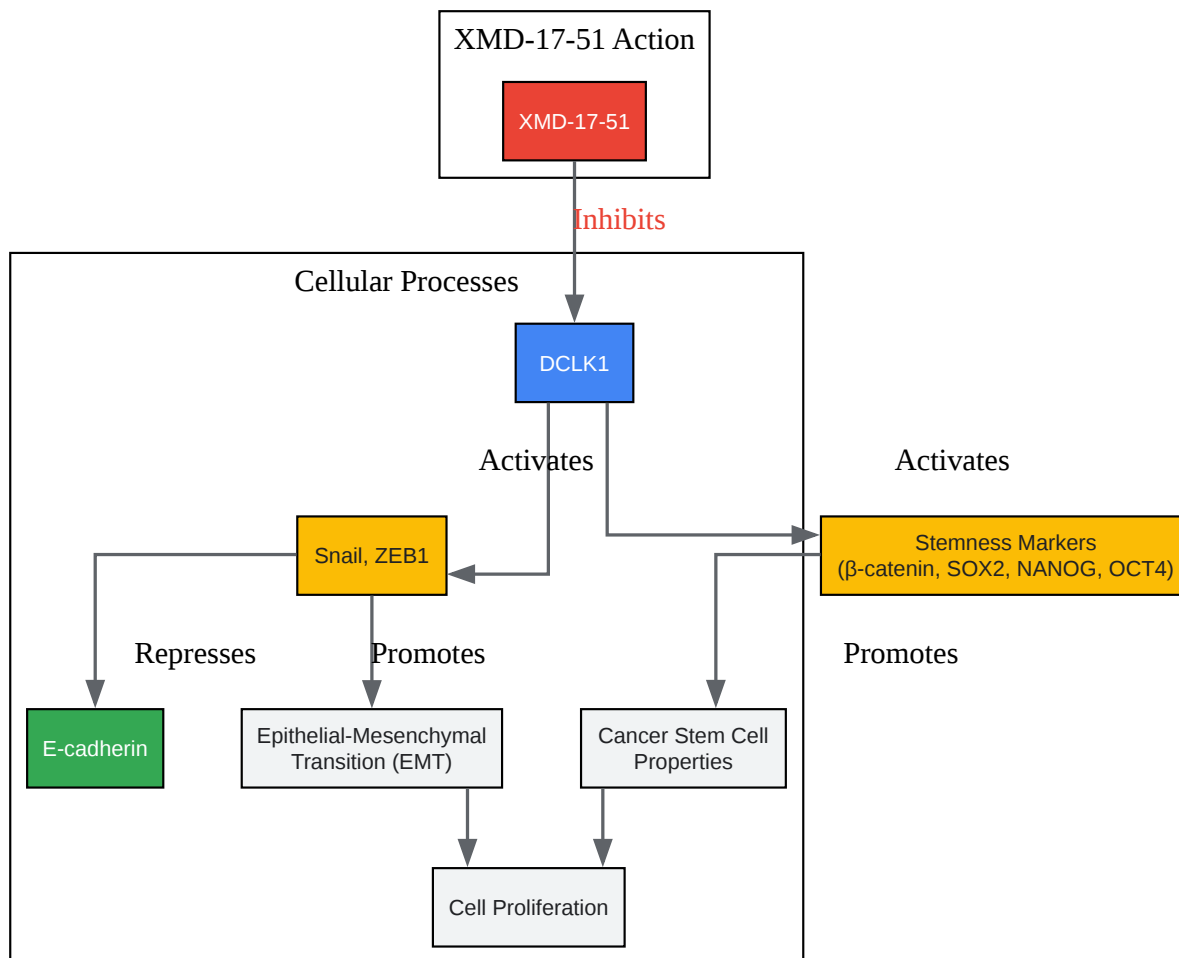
XMD-17-51 Action

XMD-17-51

Inhibits

Cellular Processes

DCLK1

Activates

Activates

Snail, ZEB1

Stemness Markers
(β-catenin, SOX2, NANOG, OCT4)

Represses

Promotes

Promotes

E-cadherin

Epithelial-Mesenchymal Transition (EMT)

Cancer Stem Cell Properties

Cell Proliferation